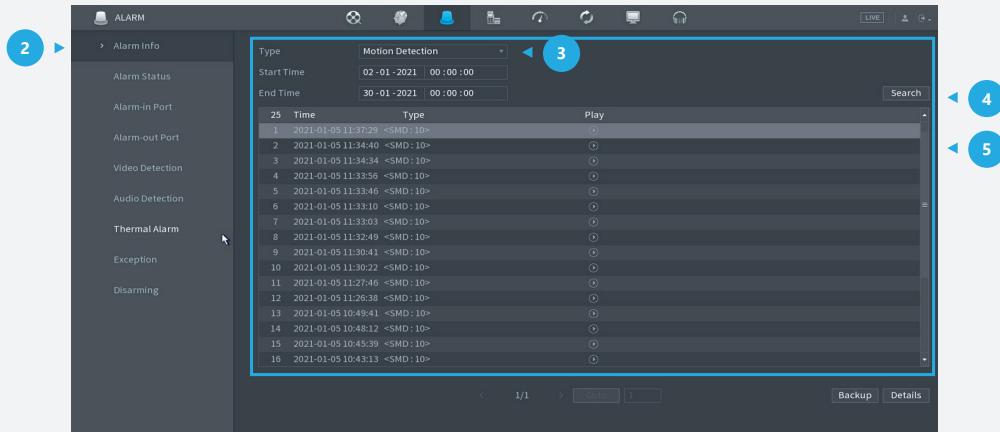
ALARM

LIVE

2

Alarm Info

Alarm Status

Alarm-in Port

Alarm-out Port

Video Detection

Audio Detection

Thermal Alarm

Exception

Disarming

Type Motion Detection

3

Start Time 02 -01 -2021 00 : 00 : 00

End Time 30 -01 -2021 00 : 00 : 00

Search

4

5

| 25 | Time | Type | Play |
|---|---|---|---|
| 1 | 2021-01-05 11:37:29 | <SMD : 10> | |
| 2 | 2021-01-05 11:34:40 | <SMD : 10> | |
| 3 | 2021-01-05 11:34:34 | <SMD : 10> | |
| 4 | 2021-01-05 11:33:56 | <SMD : 10> | |
| 5 | 2021-01-05 11:33:46 | <SMD : 10> | |
| 6 | 2021-01-05 11:33:10 | <SMD : 10> | |
| 7 | 2021-01-05 11:33:03 | <SMD : 10> | |
| 8 | 2021-01-05 11:32:49 | <SMD : 10> | |
| 9 | 2021-01-05 11:30:41 | <SMD : 10> | |
| 10 | 2021-01-05 11:30:22 | <SMD : 10> | |
| 11 | 2021-01-05 11:27:46 | <SMD : 10> | |
| 12 | 2021-01-05 11:26:38 | <SMD : 10> | |
| 13 | 2021-01-05 10:49:41 | <SMD : 10> | |
| 14 | 2021-01-05 10:48:12 | <SMD : 10> | |
| 15 | 2021-01-05 10:45:39 | <SMD : 10> | |
| 16 | 2021-01-05 10:43:13 | <SMD : 10> | |

1/1 Goto

Backup Details